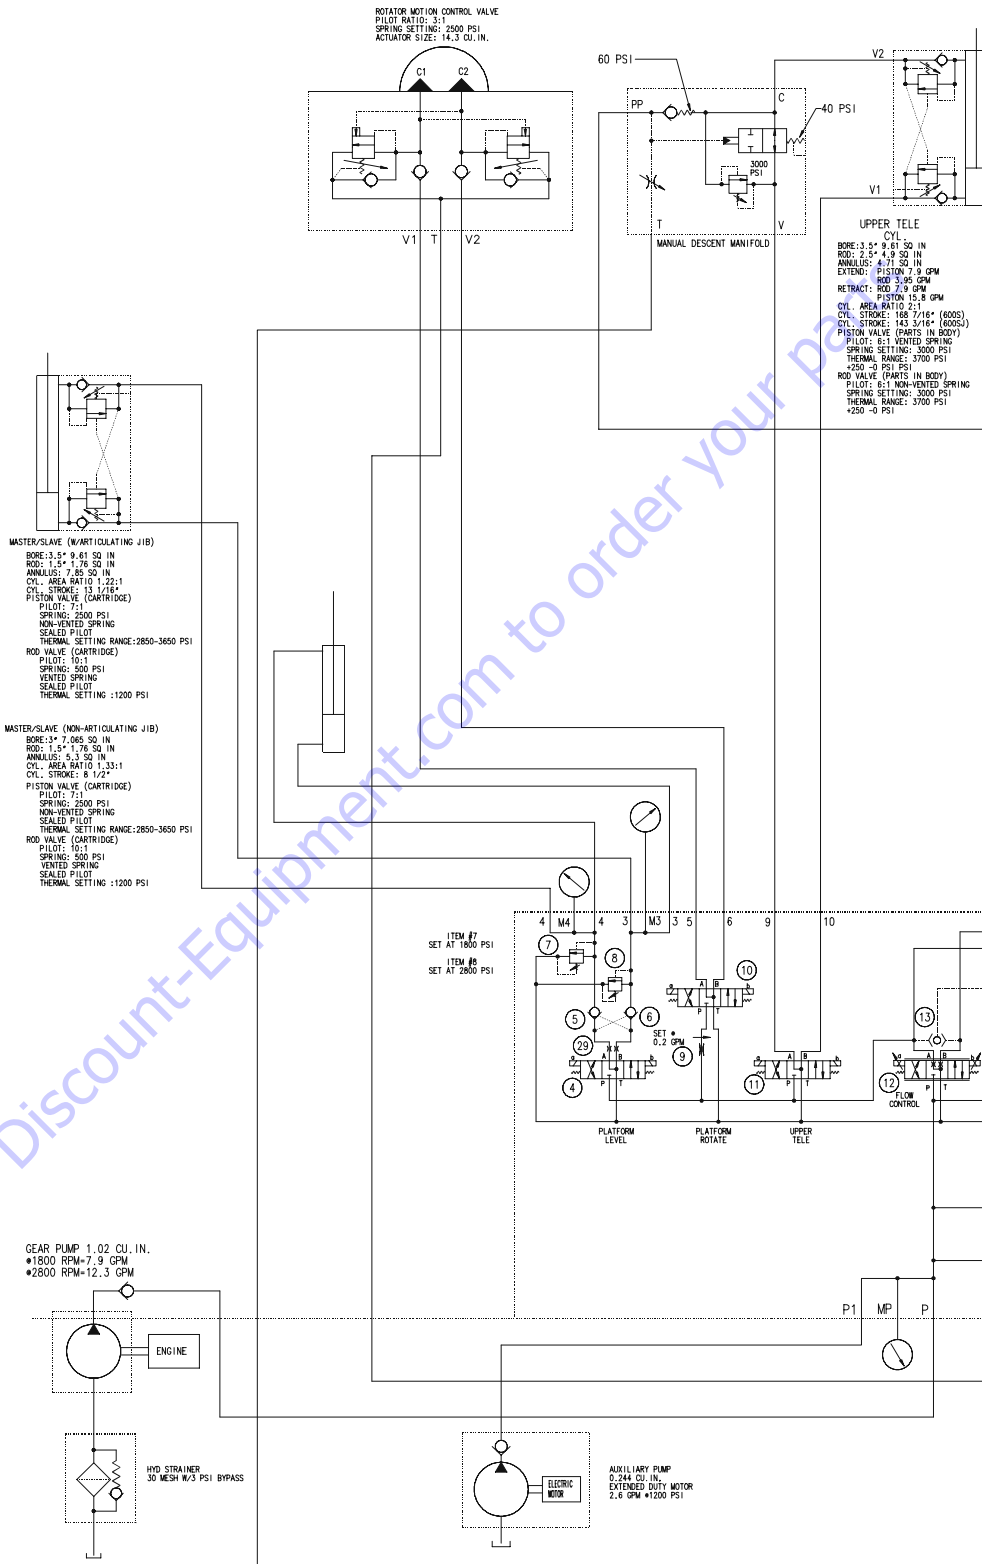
ROTATOR MOTION CONTROL VALVE
PILOT RATIO: 3:1
SPRING SETTING: 2500 PSI
ACTUATOR SIZE: 14.3 CU.IN.

C1 C2

V1 T V2

60 PSI

PP C 40 PSI

3000 PSI

T V

MANUAL DESCENT MANIFOLD

V2

V1

UPPER TELE
CYL.
BORE:3.5" 9.61 SQ IN
ROD: 2.5" 4.9 SQ IN
ANNULUS: 4.71 SQ IN
EXTEND: PISTON 7.9 GPM
ROD 3.95 GPM
RETRACT: ROD 7.9 GPM
PISTON 15.8 GPM
CYL. AREA RATIO 2:1
CYL. STROKE: 168 7/16" (600S)
CYL. STROKE: 143 3/16" (600SJ)
PISTON VALVE (PARTS IN BODY)
PILOT: 6:1 VENTED SPRING
SPRING SETTING: 3000 PSI
THERMAL RANGE: 3700 PSI
+250 -0 PSI PSI
ROD VALVE (PARTS IN BODY)
PILOT: 6:1 NON-VENTED SPRING
SPRING SETTING: 3000 PSI
THERMAL RANGE: 3700 PSI
+250 -0 PSI

MASTER/SLAVE (W/ARTICULATING JIB)
BORE:3.5" 9.61 SQ IN
ROD: 1.5" 1.76 SQ IN
ANNULUS: 7.85 SQ IN
CYL. AREA RATIO 1.22:1
CYL. STROKE: 13 1/16"
PISTON VALVE (CARTRIDGE)
PILOT: 7:1
SPRING: 2500 PSI
NON-VENTED SPRING
SEALED PILOT
THERMAL SETTING RANGE:2850-3650 PSI
ROD VALVE (CARTRIDGE)
PILOT: 10:1
SPRING: 500 PSI
VENTED SPRING
SEALED PILOT
THERMAL SETTING :1200 PSI

MASTER/SLAVE (NON-ARTICULATING JIB)
BORE:3" 7.065 SQ IN
ROD: 1.5" 1.76 SQ IN
ANNULUS: 5.3 SQ IN
CYL. AREA RATIO 1.33:1
CYL. STROKE: 8 1/2"
PISTON VALVE (CARTRIDGE)
PILOT: 7:1
SPRING: 2500 PSI
NON-VENTED SPRING
SEALED PILOT
THERMAL SETTING RANGE:2850-3650 PSI
ROD VALVE (CARTRIDGE)
PILOT: 10:1
SPRING: 500 PSI
VENTED SPRING
SEALED PILOT
THERMAL SETTING :1200 PSI

4 M4 4 3 M3 3 5 6 9 10

ITEM #7
SET AT 1800 PSI
ITEM #8
SET AT 2800 PSI

7 8 10 5 6 29 SET @ 0.2 GPM 9 4 11 13 12 FLOW CONTROL

A B P T

PLATFORM LEVEL
PLATFORM ROTATE
UPPER TELE

GEAR PUMP 1.02 CU.IN.
@1800 RPM=7.9 GPM
@2800 RPM=12.3 GPM

ENGINE

P1 MP P

HYD STRAINER
30 MESH W/3 PSI BYPASS

ELECTRIC MOTOR

AUXILIARY PUMP
0.244 CU.IN.
EXTENDED DUTY MOTOR
2.6 GPM @1200 PSI